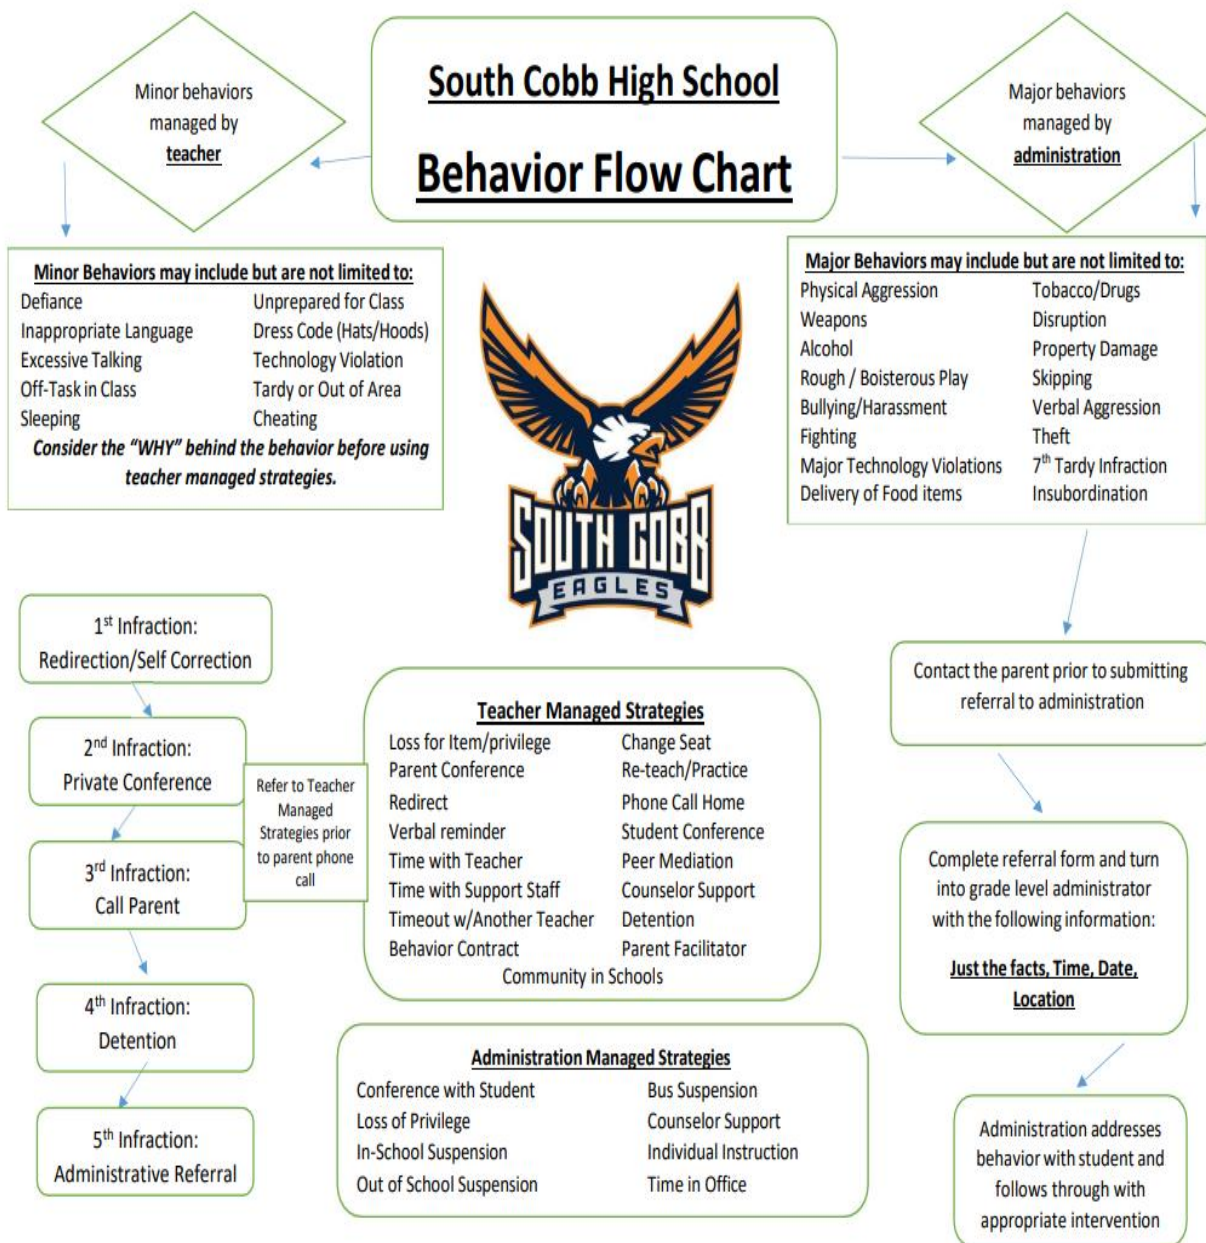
Minor behaviors managed by teacher

South Cobb High School

Behavior Flow Chart

Major behaviors managed by administration

Minor Behaviors may include but are not limited to:

Defiance
Inappropriate Language
Excessive Talking
Off-Task in Class
Sleeping

Unprepared for Class
Dress Code (Hats/Hoods)
Technology Violation
Tardy or Out of Area
Cheating

Consider the "WHY" behind the behavior before using teacher managed strategies.

SOUTH COBB EAGLES

Major Behaviors may include but are not limited to:

Physical Aggression
Weapons
Alcohol
Rough / Boisterous Play
Bullying/Harassment
Fighting
Major Technology Violations
Delivery of Food items

Tobacco/Drugs
Disruption
Property Damage
Skipping
Verbal Aggression
Theft
$7^{th}$ Tardy Infraction
Insubordination

$1^{st}$ Infraction: Redirection/Self Correction

$2^{nd}$ Infraction: Private Conference

Refer to Teacher Managed Strategies prior to parent phone call

$3^{rd}$ Infraction: Call Parent

$4^{th}$ Infraction: Detention

$5^{th}$ Infraction: Administrative Referral

Teacher Managed Strategies

Loss for Item/privilege
Parent Conference
Redirect
Verbal reminder
Time with Teacher
Time with Support Staff
Timeout w/Another Teacher
Behavior Contract

Change Seat
Re-teach/Practice
Phone Call Home
Student Conference
Peer Mediation
Counselor Support
Detention
Parent Facilitator

Community in Schools

Administration Managed Strategies

Conference with Student
Loss of Privilege
In-School Suspension
Out of School Suspension

Bus Suspension
Counselor Support
Individual Instruction
Time in Office

Contact the parent prior to submitting referral to administration

Complete referral form and turn into grade level administrator with the following information:

Just the facts, Time, Date, Location

Administration addresses behavior with student and follows through with appropriate intervention